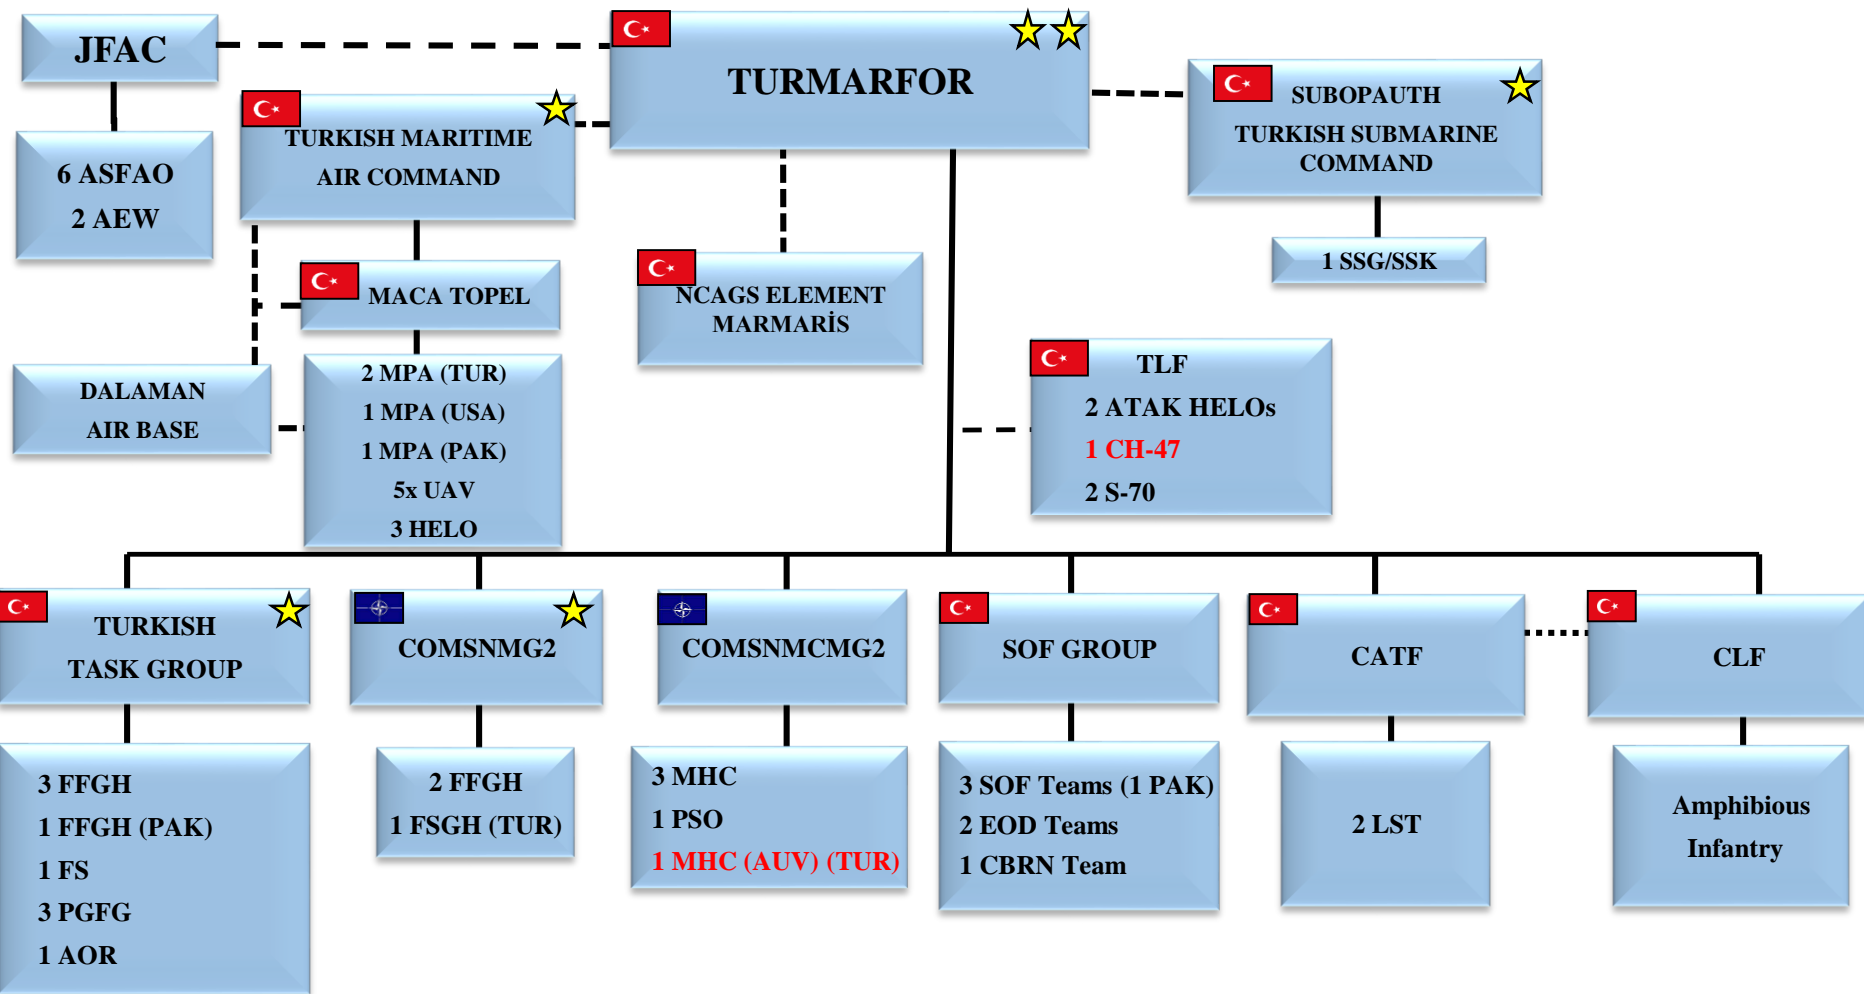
JFAC

6 ASFAO
2 AEW

TURKISH MARITIME AIR COMMAND

MACA TOPEL

DALAMAN AIR BASE

2 MPA (TUR)
1 MPA (USA)
1 MPA (PAK)
5x UAV
3 HELO

TURMARFOR

NCAGS ELEMENT MARMARİS

SUBOPAUTH
TURKISH SUBMARINE COMMAND

1 SSG/SSK

TLF
2 ATAK HELOs
1 CH-47
2 S-70

TURKISH TASK GROUP

3 FFGH
1 FFGH (PAK)
1 FS
3 PGFG
1 AOR

COMSNMG2

2 FFGH
1 FSGH (TUR)

COMSNMCMG2

3 MHC
1 PSO
1 MHC (AUV) (TUR)

SOF GROUP

3 SOF Teams (1 PAK)
2 EOD Teams
1 CBRN Team

CATF

2 LST

CLF

Amphibious Infantry